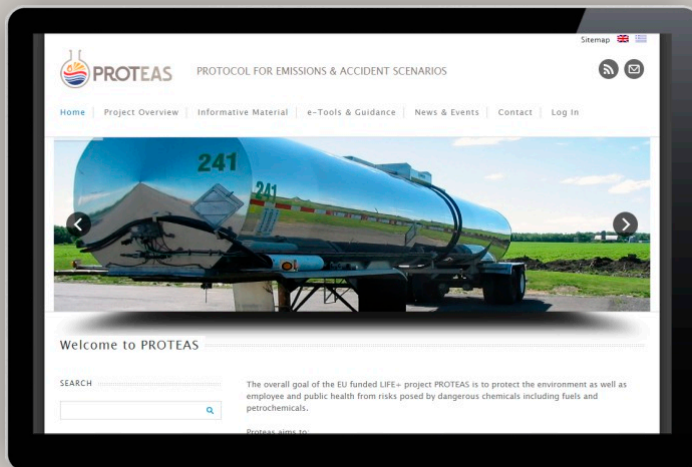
Sitemap

PROTEAS

PROTOCOL FOR EMISSIONS & ACCIDENT SCENARIOS

Home | Project Overview | Informative Material | e-Tools & Guidance | News & Events | Contact | Log In

241

241

Welcome to PROTEAS

SEARCH

The overall goal of the EU funded LIFE+ project PROTEAS is to protect the environment as well as employee and public health from risks posed by dangerous chemicals including fuels and petrochemicals.

Proteas aims to: